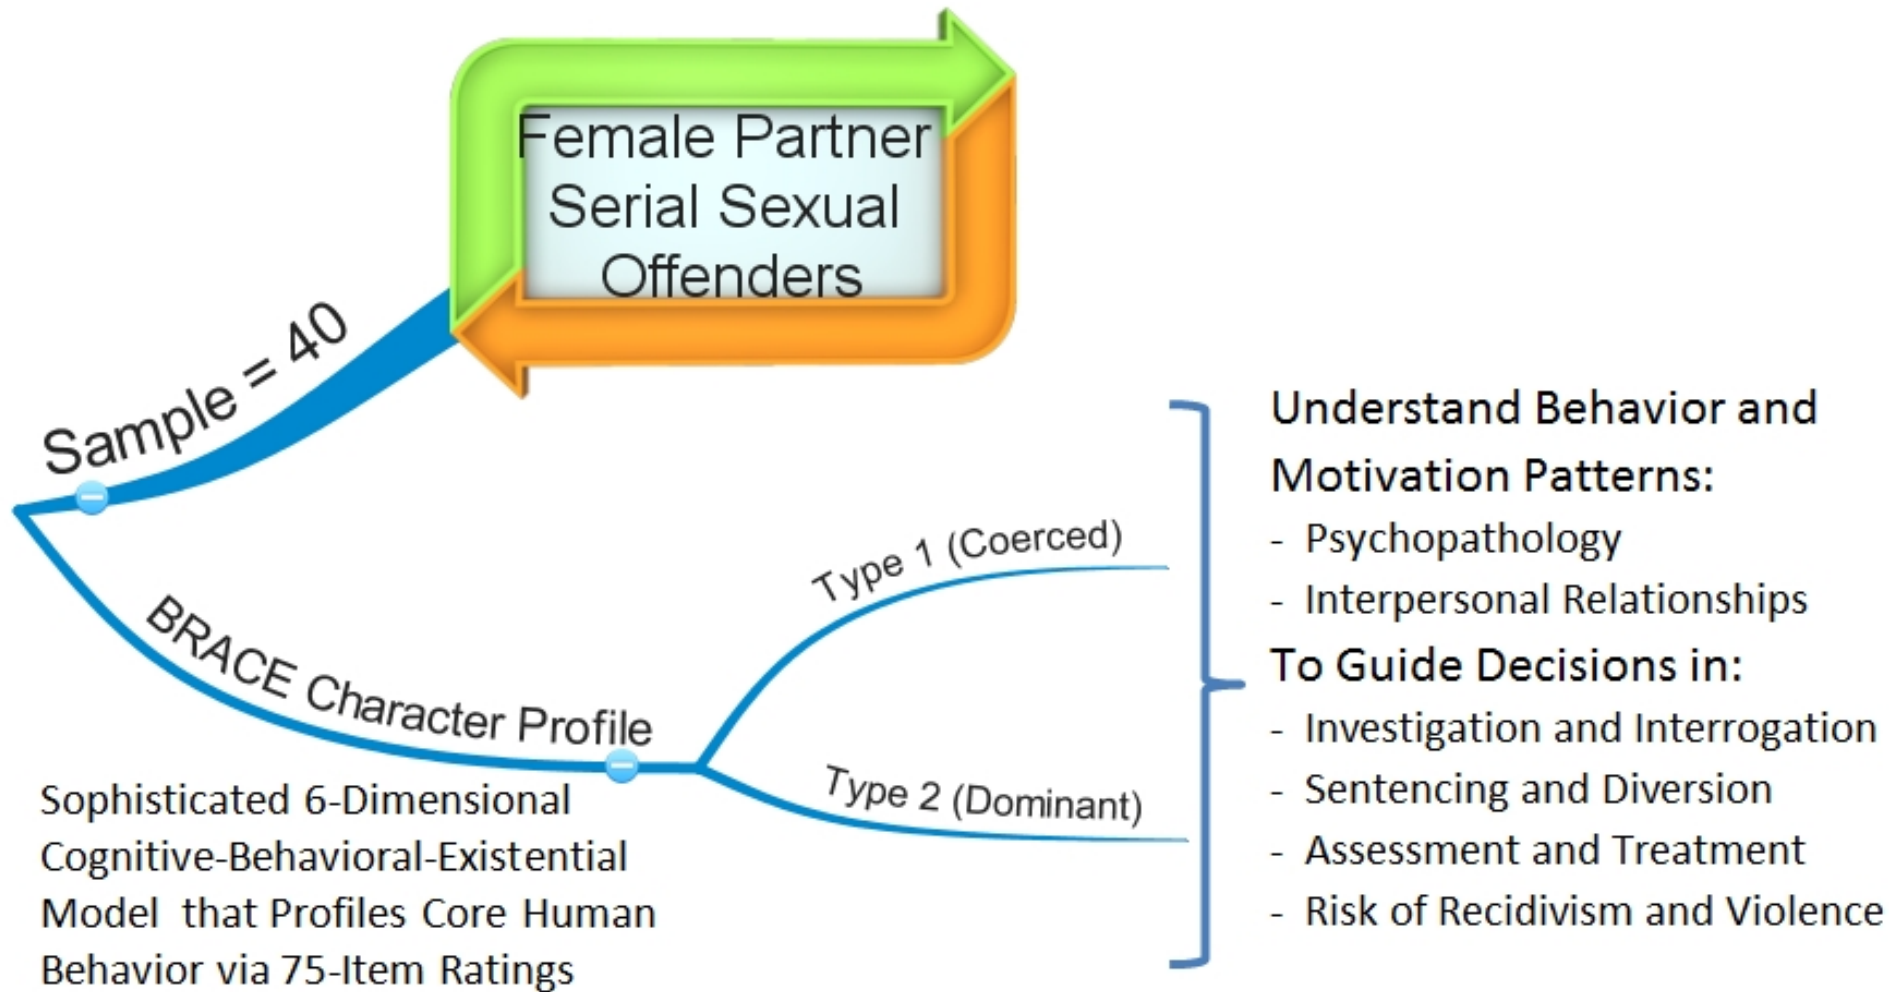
Female Partner Serial Sexual Offenders

Sample = 40

BRACE Character Profile

Sophisticated 6-Dimensional Cognitive-Behavioral-Existential Model that Profiles Core Human Behavior via 75-Item Ratings

Type 1 (Coerced)

Type 2 (Dominant)

Understand Behavior and Motivation Patterns:
- Psychopathology
- Interpersonal Relationships

To Guide Decisions in:
- Investigation and Interrogation
- Sentencing and Diversion
- Assessment and Treatment
- Risk of Recidivism and Violence